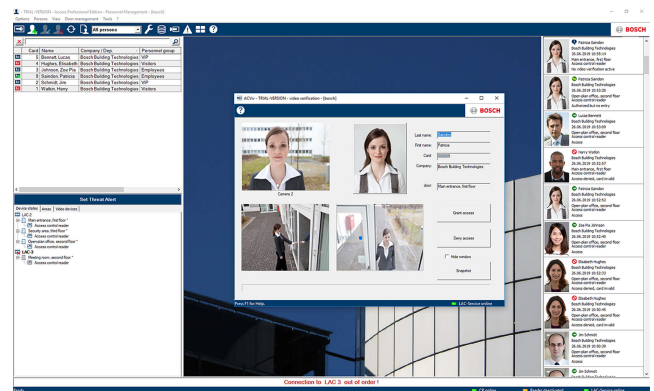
TRIAL VERSION - Access Professional Edition - Personnel Management - [bosch]
Options Persons View Door management Tools ?
All persons
BOSCH

| | Card | Name | Company / Dep. | Personnel group |
|---|---|---|---|---|
| | 5 | Bennett, Lucas | Bosch Building Technologies | VIP |
| | 4 | Hughes, Elisabeth | Bosch Building Technologies | Visitors |
| | 6 | Johnson, Zoe Pia | Bosch Building Technologies | Employees |
| | 8 | Sanden, Patricia | Bosch Building Technologies | Employees |
| | 2 | Schmidt, Jim | Bosch Building Technologies | VIP |
| | 1 | Walker, Harry | Bosch Building Technologies | Visitors |

Set Threat Alert
Device states Areas Video devices
LAC-2
Main entrance, first floor
Access control reader
Security area, third floor
Access control reader
Open-plan office, second floor
Access control reader
LAC-3
Meeting room, second floor
Access control reader

ACVer - TRIAL VERSION - video verification - [bosch]
BOSCH
Camera 2
Last name: Sanden
First name: Patricia
Card: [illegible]
Company: Bosch Building Technologies
Door: Main entrance, first floor
Grant access
Deny access
Hide window
Snapshot
Press F1 for Help.
LAC-Service online

Patricia Sanden
Bosch Building Technologies
26.06.2018 10:58:14
Main entrance, first floor
Access control reader
In video verification active

Patricia Sanden
Bosch Building Technologies
26.06.2018 10:58:09
Open-plan office, second floor
Access control reader
Authorized but no entry

Lucas Bennett
Bosch Building Technologies
26.06.2018 10:53:09
Open-plan office, second floor
Access control reader
Access

Harry Walker
Bosch Building Technologies
26.06.2018 10:52:57
Main entrance, first floor
Access control reader
Access denied, card invalid

Patricia Sanden
Bosch Building Technologies
26.06.2018 10:52:52
Open-plan office, second floor
Access control reader
Access

Zoe Pia Johnson
Bosch Building Technologies
26.06.2018 10:52:40
Open-plan office, second floor
Access control reader
Access

Elisabeth Hughes
Bosch Building Technologies
26.06.2018 10:52:33
Main entrance, first floor
Access control reader
Access denied, card invalid

Elisabeth Hughes
Bosch Building Technologies
26.06.2018 10:52:26
Open-plan office, second floor
Access control reader
Access denied, card invalid

Jim Schmidt
Bosch Building Technologies
26.06.2018 10:52:20
Open-plan office, second floor
Access control reader
Access

Jim Schmidt

Ready
Connection to LAC 3 out of order !
CP online
Reader deactivated
LAC-Service online